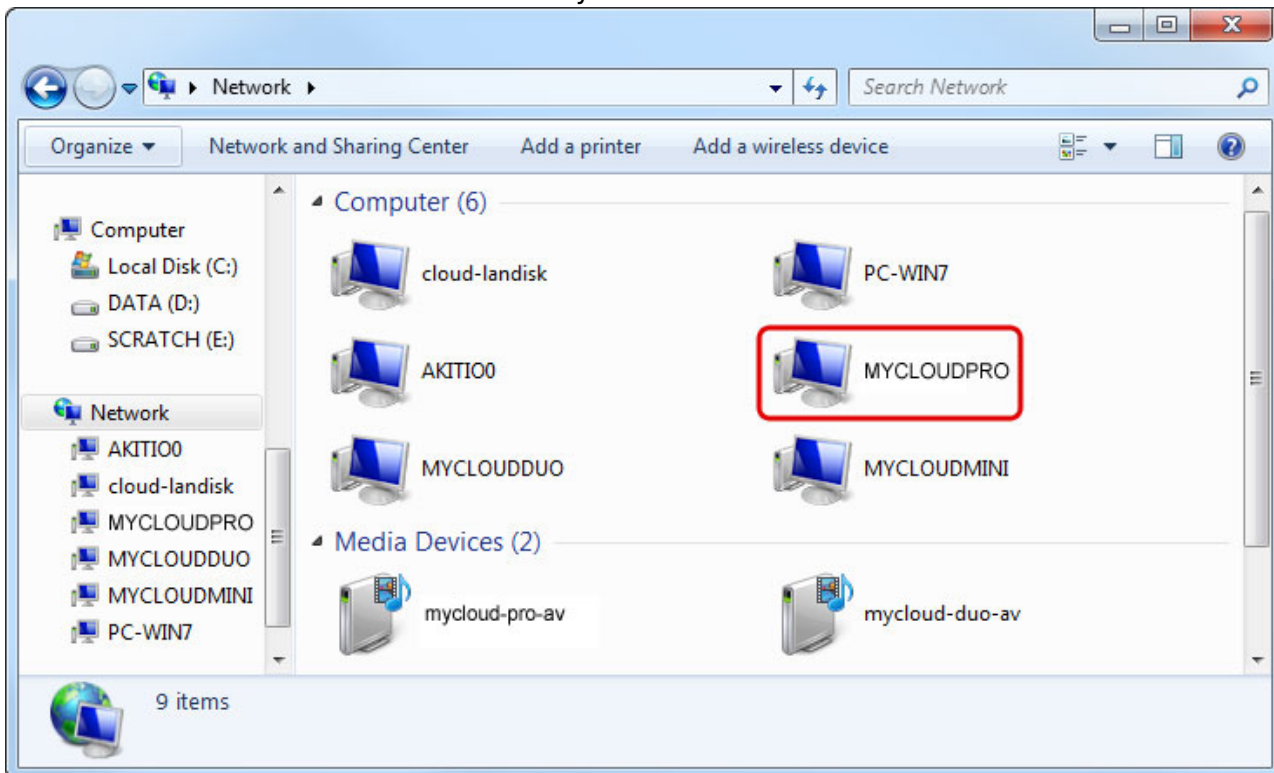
Network
Search Network

Organize
Network and Sharing Center
Add a printer
Add a wireless device

Computer
Local Disk (C:)
DATA (D:)
SCRATCH (E:)

Network
AKITIO0
cloud-landisk
MYCLOUDPRO
MYCLOUDDUO
MYCLOUDMINI
PC-WIN7

Computer (6)
cloud-landisk
PC-WIN7
AKITIO0
MYCLOUDPRO
MYCLOUDDUO
MYCLOUDMINI

Media Devices (2)
mycloud-pro-av
mycloud-duo-av

9 items